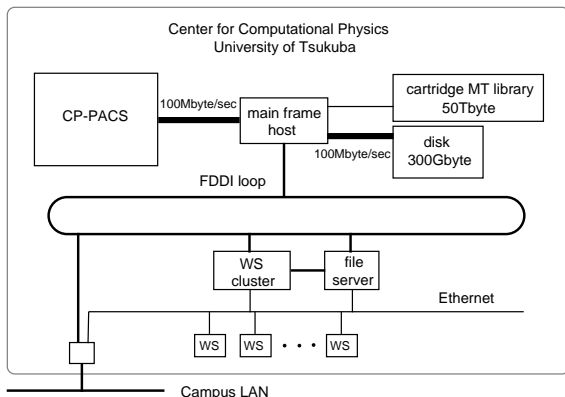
Center for Computational Physics
University of Tsukuba

CP-PACS

100Mbyte/sec

main frame host

cartridge MT library 50Tbyte

disk 300Gbyte

100Mbyte/sec

FDDI loop

WS cluster

file server

Ethernet

WS

WS

• • •

WS

Campus LAN